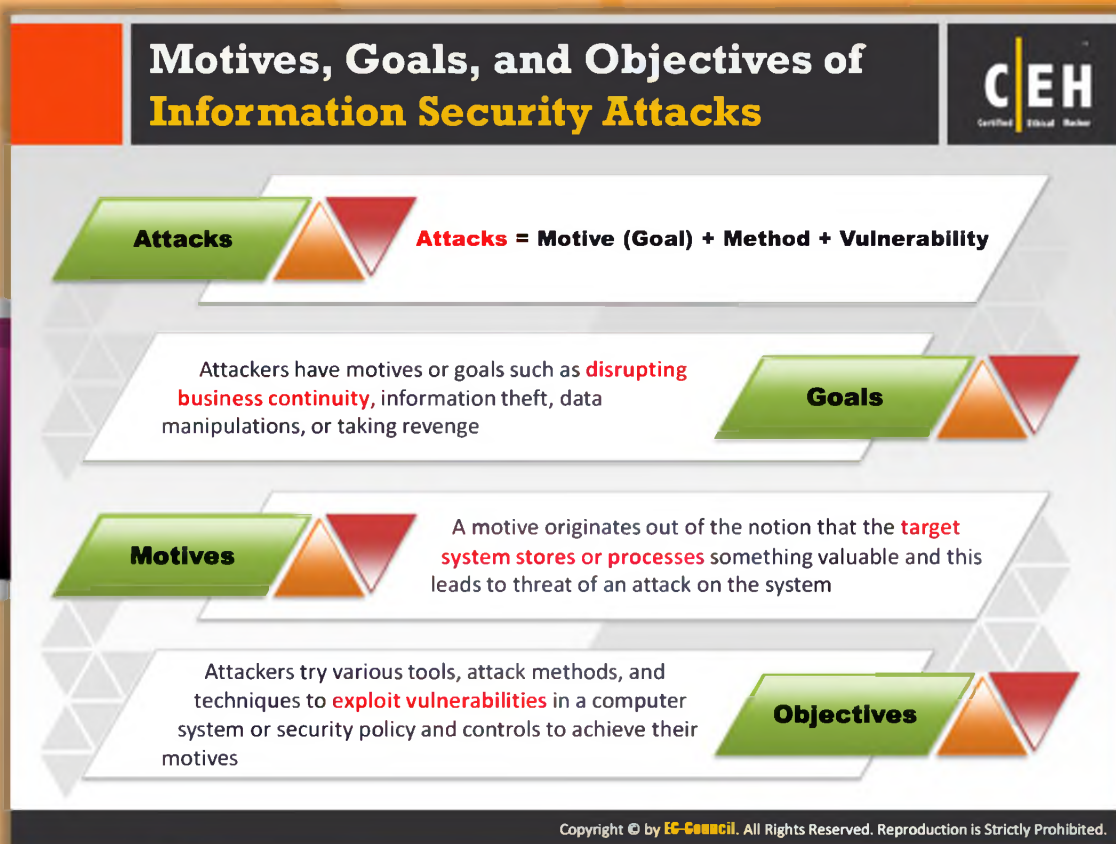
Motives, Goals, and Objectives of Information Security Attacks

C|EH
Certified Ethical Hacker

Attacks

Attacks = Motive (Goal) + Method + Vulnerability

Attackers have motives or goals such as disrupting business continuity, information theft, data manipulations, or taking revenge

Goals

Motives

A motive originates out of the notion that the target system stores or processes something valuable and this leads to threat of an attack on the system

Attackers try various tools, attack methods, and techniques to exploit vulnerabilities in a computer system or security policy and controls to achieve their motives

Objectives

Copyright © by EC-Council. All Rights Reserved. Reproduction is Strictly Prohibited.